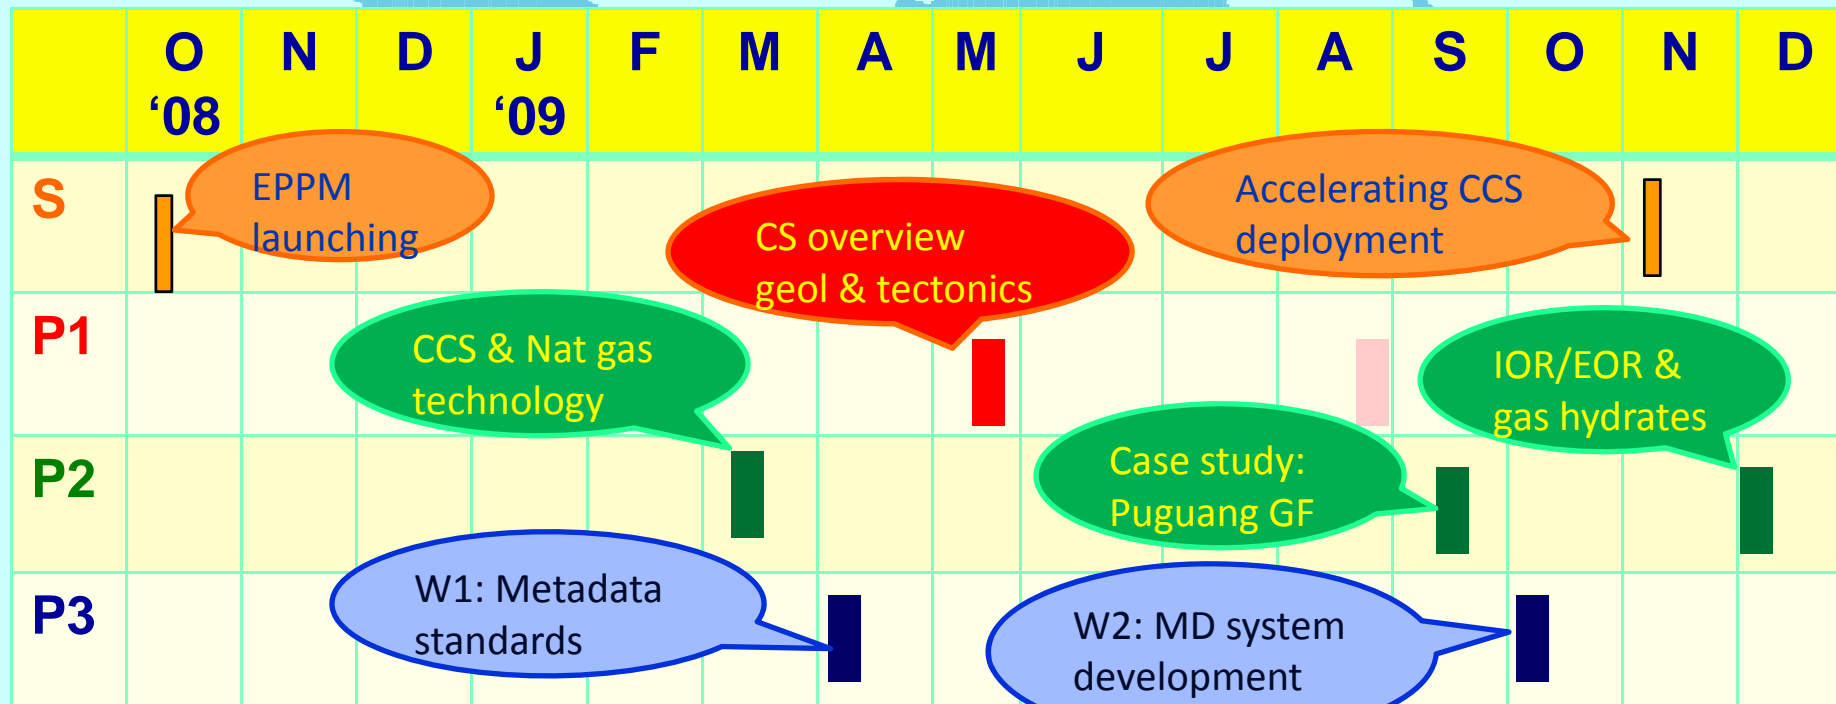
| | O '08 | N | D | J '09 | F | M | A | M | J | J | A | S | O | N | D |
|---|---|---|---|---|---|---|---|---|---|---|---|---|---|---|---|
| S | | | | | | | | | | | | | | | |
| P1 | | | | | | | | | | | | | | | |
| P2 | | | | | | | | | | | | | | | |
| P3 | | | | | | | | | | | | | | | |

EPPM launching

CS overview geol & tectonics

Accelerating CCS deployment

CCS & Nat gas technology

IOR/EOR & gas hydrates

Case study: Puguang GF

W1: Metadata standards

W2: MD system development